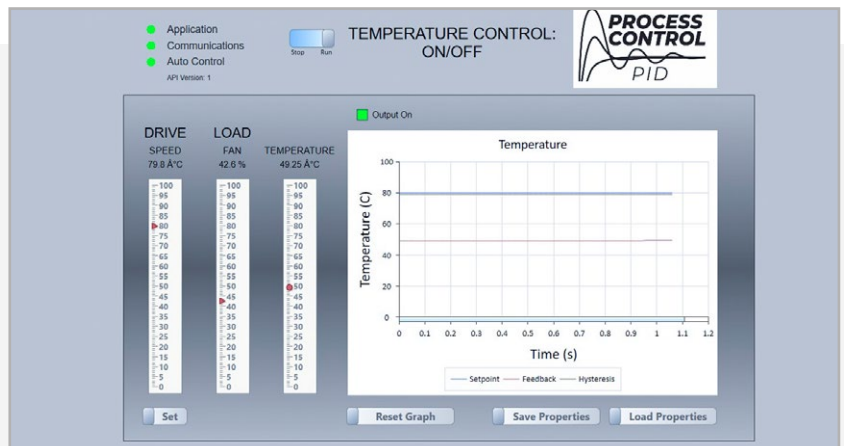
Application
Communications
Auto Control
API Version: 1

Stop Run

TEMPERATURE CONTROL: ON/OFF

PROCESS CONTROL PID

Output On

DRIVE
SPEED
79.8 Â°C

LOAD
FAN
42.6 %

TEMPERATURE
49.25 Â°C

100 95 90 85 80 75 70 65 60 55 50 45 40 35 30 25 20 15 10 5 0

100 95 90 85 80 75 70 65 60 55 50 45 40 35 30 25 20 15 10 5 0

100 95 90 85 80 75 70 65 60 55 50 45 40 35 30 25 20 15 10 5 0

Temperature

Temperature (C)

100
80
60
40
20
0

0 0.1 0.2 0.3 0.4 0.5 0.6 0.7 0.8 0.9 1 1.1 1.2

Time (s)

Setpoint Feedback Hysteresis

Set

Reset Graph

Save Properties

Load Properties